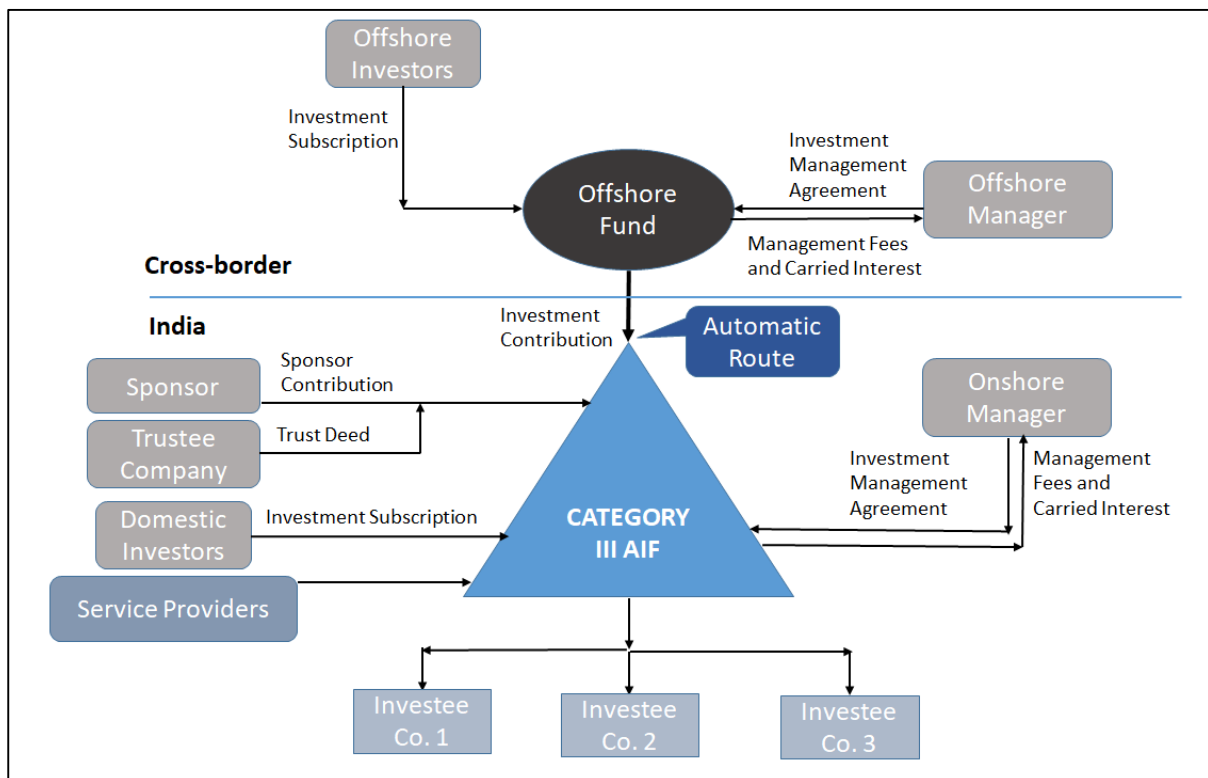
Offshore Investors

Investment Subscription

Investment Management Agreement

Offshore Fund

Offshore Manager

Management Fees and Carried Interest

Cross-border

India

Investment Contribution

Automatic Route

Sponsor

Sponsor Contribution

Trustee Company

Trust Deed

Onshore Manager

Investment Management Agreement

Management Fees and Carried Interest

Domestic Investors

Investment Subscription

CATEGORY III AIF

Service Providers

Investee Co. 1

Investee Co. 2

Investee Co. 3